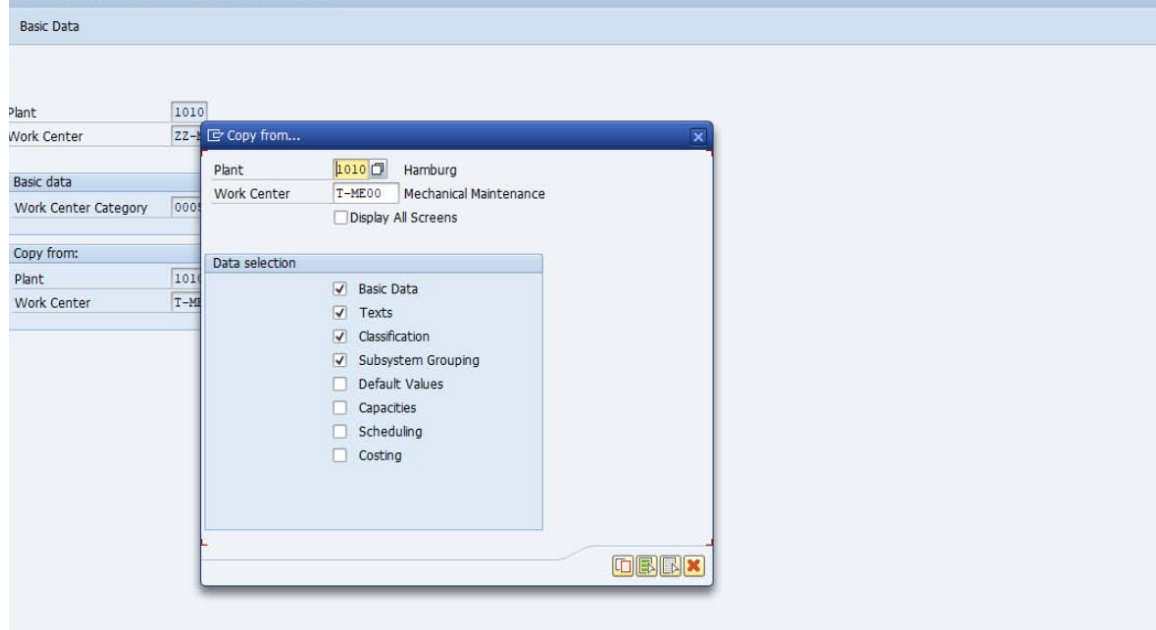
Basic Data

Plant 1010
Work Center ZZ-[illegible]

Basic data
Work Center Category 000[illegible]

Copy from:
Plant 101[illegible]
Work Center T-M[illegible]

Copy from...

Plant 1010 Hamburg
Work Center T-ME00 Mechanical Maintenance
Display All Screens

Data selection
Basic Data
Texts
Classification
Subsystem Grouping
Default Values
Capacities
Scheduling
Costing